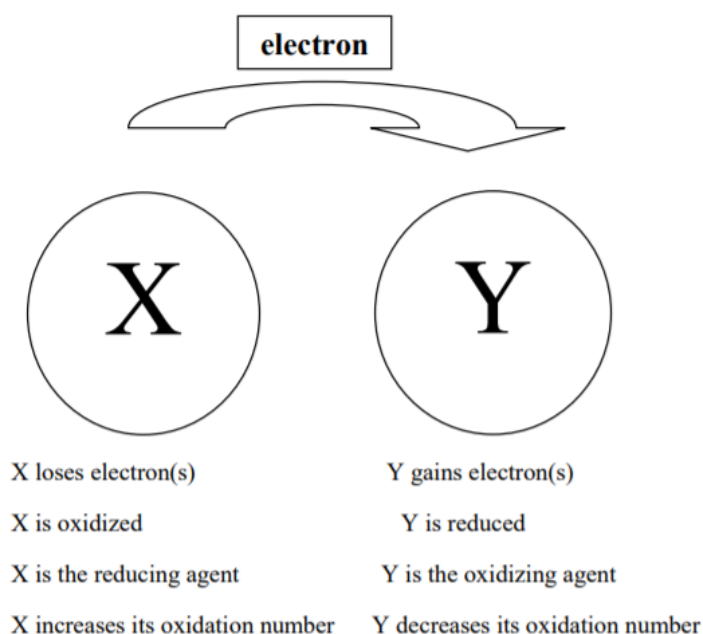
electron

X

Y

X loses electron(s)

X is oxidized

X is the reducing agent

X increases its oxidation number

Y gains electron(s)

Y is reduced

Y is the oxidizing agent

Y decreases its oxidation number